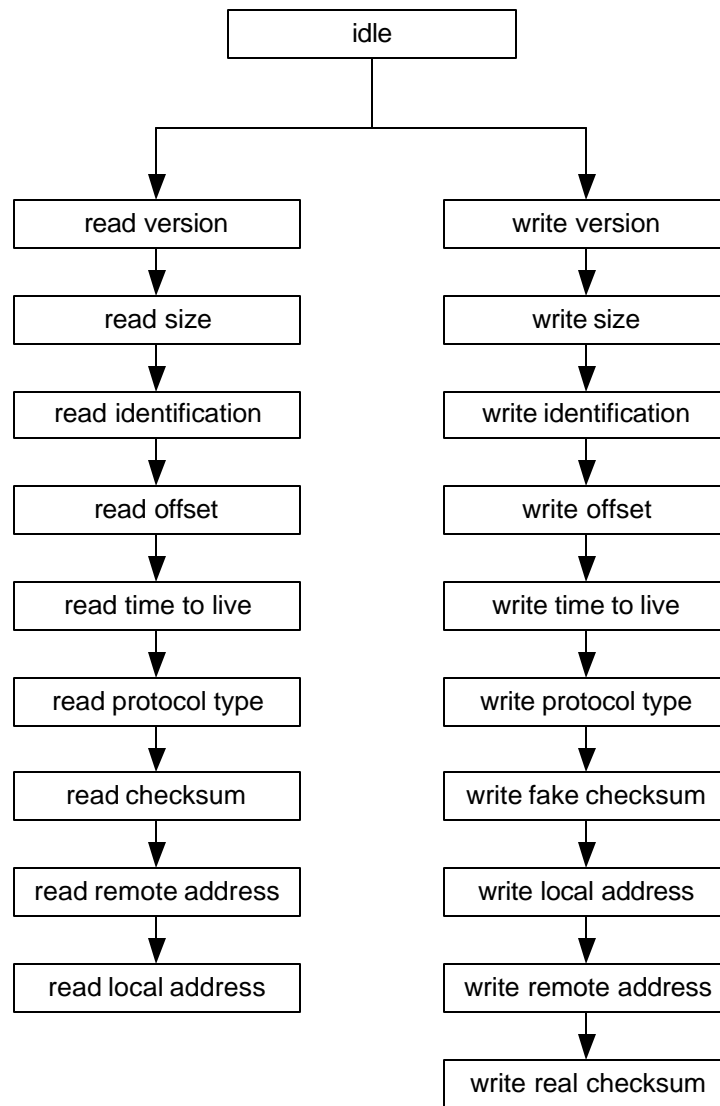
idle

read version
read size
read identification
read offset
read time to live
read protocol type
read checksum
read remote address
read local address

write version
write size
write identification
write offset
write time to live
write protocol type
write fake checksum
write local address
write remote address
write real checksum